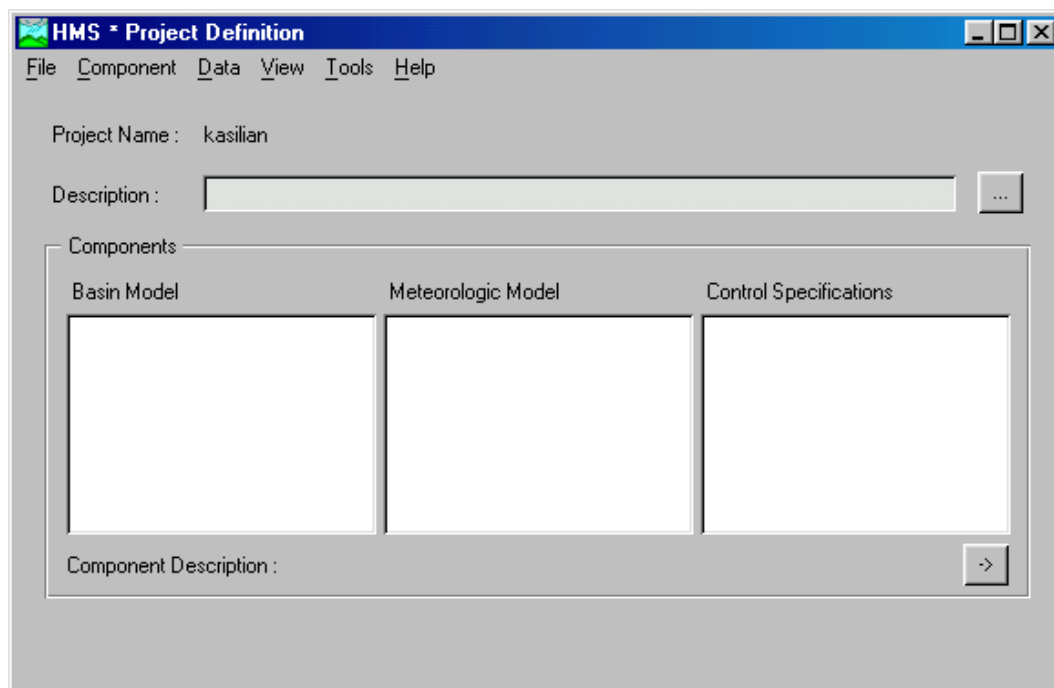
HMS * Project Definition

File Component Data View Tools Help

Project Name : kasilian

Description : ...

Components

Basin Model

Meteorologic Model

Control Specifications

Component Description : ->